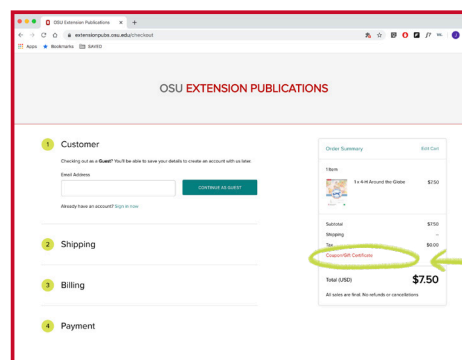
OSU Extension Publications ×

extensionpubs.osu.edu/checkout

Apps Bookmarks SAVED

OSU EXTENSION PUBLICATIONS

1 Customer

Checking out as a Guest? You'll be able to save your details to create an account with us later.

Email Address

CONTINUE AS GUEST

Already have an account? Sign in now

2 Shipping

3 Billing

4 Payment

Order Summary Edit Cart

1 Item

1 x 4-H Around the Globe $7.50

Subtotal $7.50

Shipping --

Tax $0.00

Coupon/Gift Certificate

Total (USD) $7.50

All sales are final. No refunds or cancellations